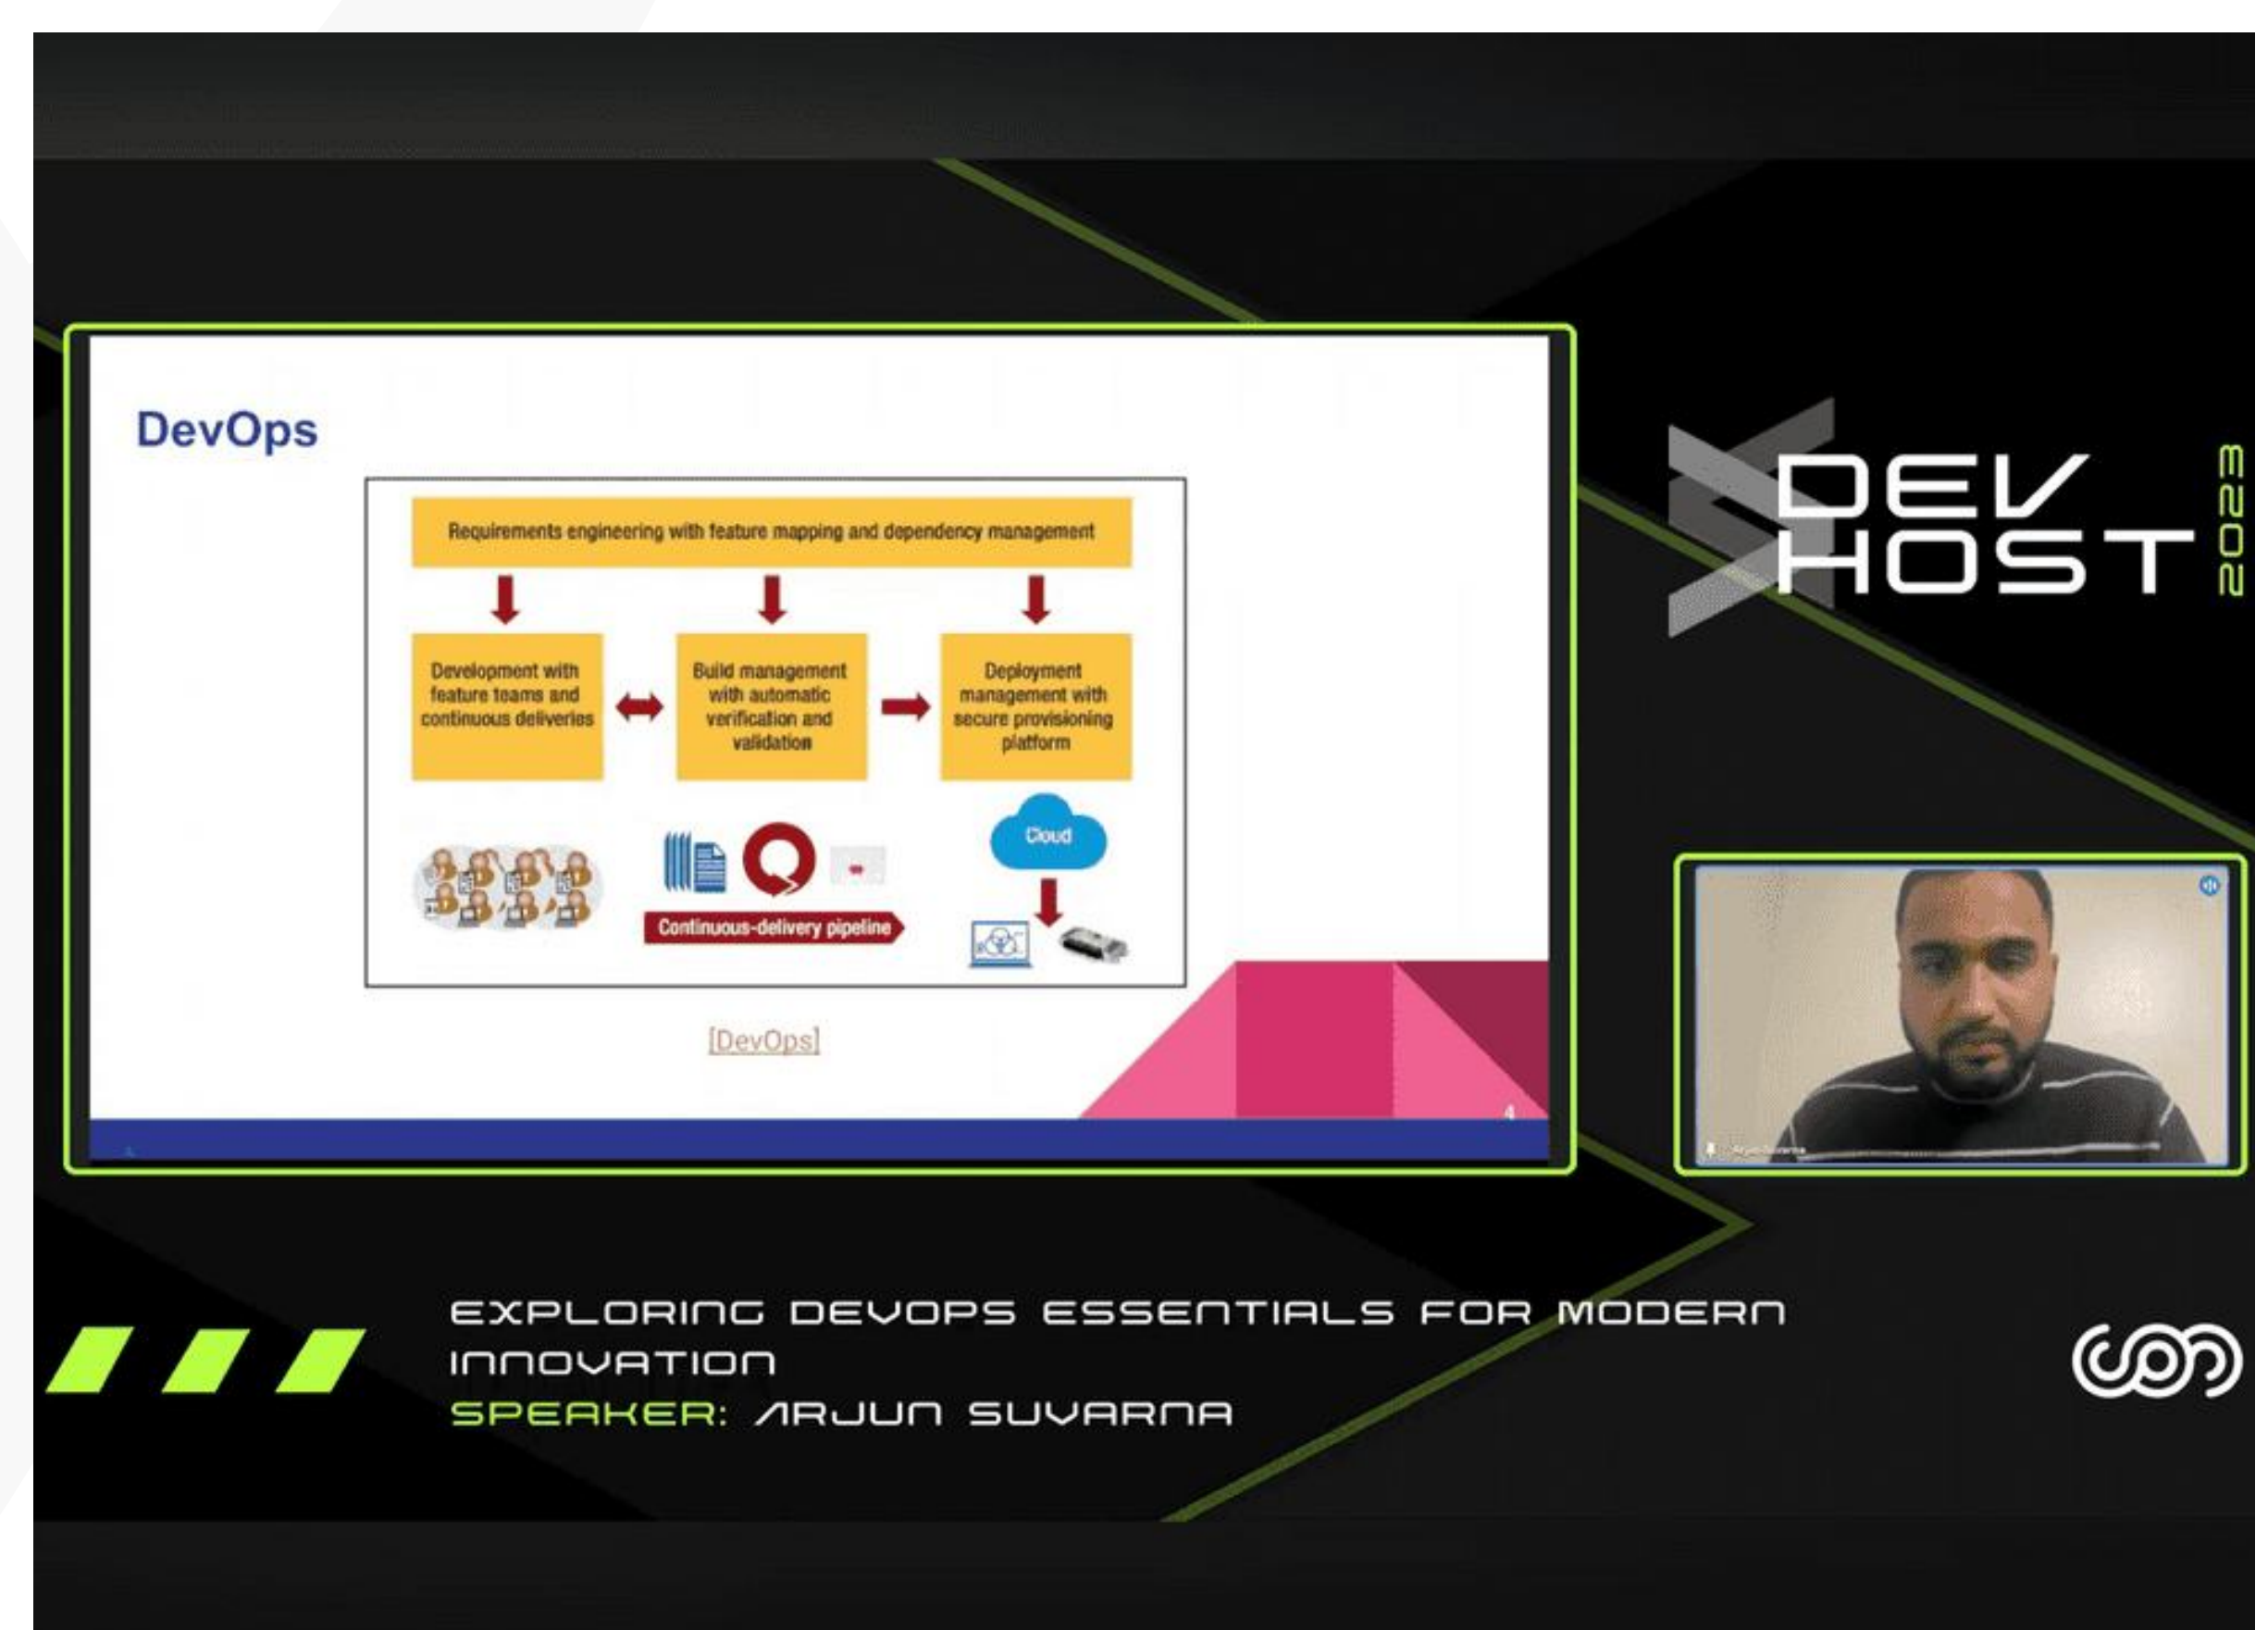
DevOps

Requirements engineering with feature mapping and dependency management

Development with feature teams and continuous deliveries

Build management with automatic verification and validation

Deployment management with secure provisioning platform

Cloud

Continuous-delivery pipeline

[DevOps]

4

DEV HOST 2023

EXPLORING DEVOPS ESSENTIALS FOR MODERN INNOVATION
SPEAKER: ARJUN SUVARNA